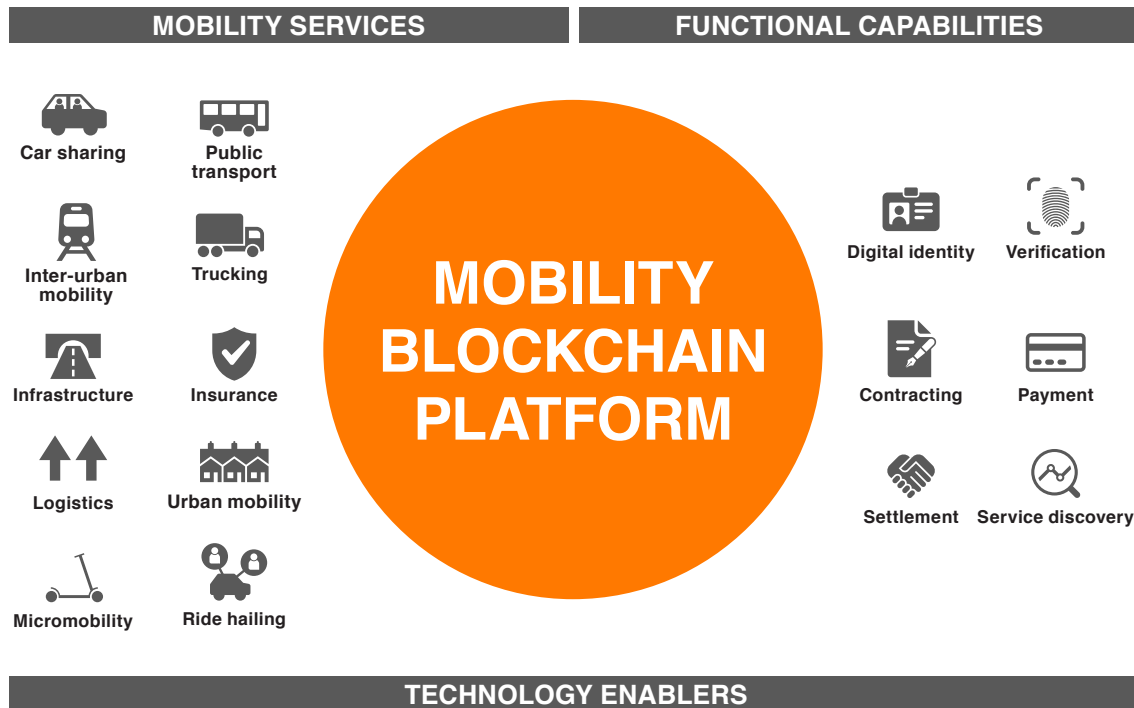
MOBILITY SERVICES

FUNCTIONAL CAPABILITIES

Car sharing

Public transport

Inter-urban mobility

Trucking

Infrastructure

Insurance

Logistics

Urban mobility

Micromobility

Ride hailing

MOBILITY BLOCKCHAIN PLATFORM

Digital identity

Verification

Contracting

Payment

Settlement

Service discovery

TECHNOLOGY ENABLERS